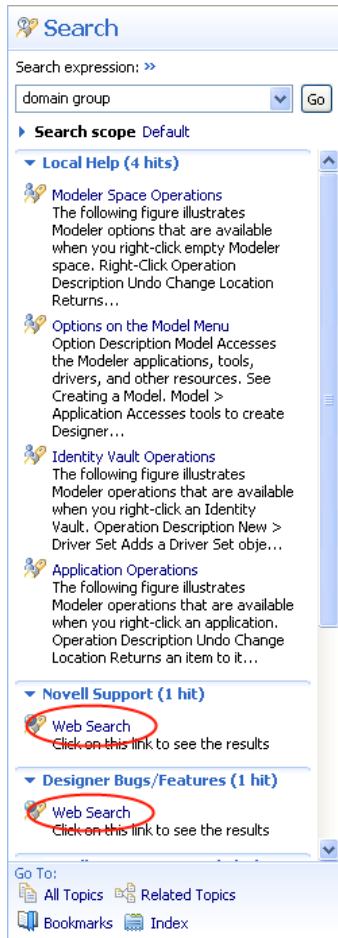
Search

Search expression: »

domain group

Go

Search scope Default

Local Help (4 hits)

Modeler Space Operations
The following figure illustrates Modeler options that are available when you right-click empty Modeler space. Right-Click Operation Description Undo Change Location Returns...

Options on the Model Menu
Option Description Model Accesses the Modeler applications, tools, drivers, and other resources. See Creating a Model. Model > Application Accesses tools to create Designer...

Identity Vault Operations
The following figure illustrates Modeler operations that are available when you right-click an Identity Vault. Operation Description New > Driver Set Adds a Driver Set obje...

Application Operations
The following figure illustrates Modeler operations that are available when you right-click an application. Operation Description Undo Change Location Returns an item to it...

Novell Support (1 hit)

Web Search
Click on this link to see the results

Designer Bugs/Features (1 hit)

Web Search
Click on this link to see the results

Go To:
All Topics Related Topics
Bookmarks Index